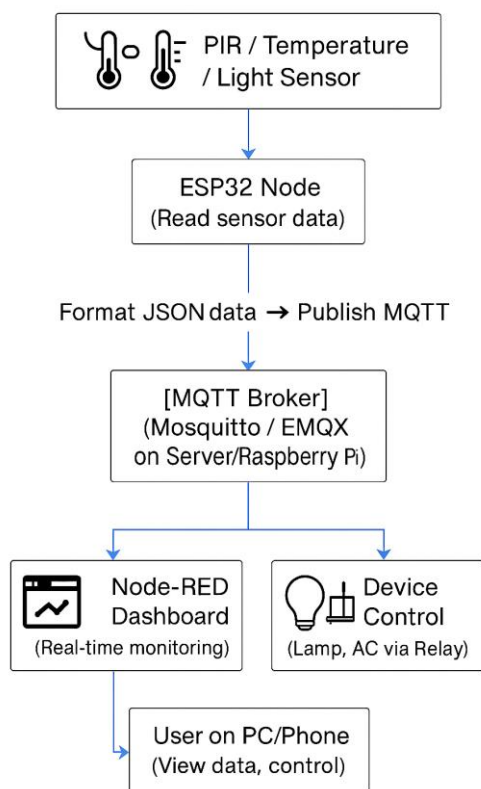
PIR / Temperature / Light Sensor

ESP32 Node
(Read sensor data)

Format JSON data → Publish MQTT

[MQTT Broker]
(Mosquitto / EMQX on Server/Raspberry Pi)

Node-RED Dashboard
(Real-time monitoring)

Device Control
(Lamp, AC via Relay)

User on PC/Phone
(View data, control)